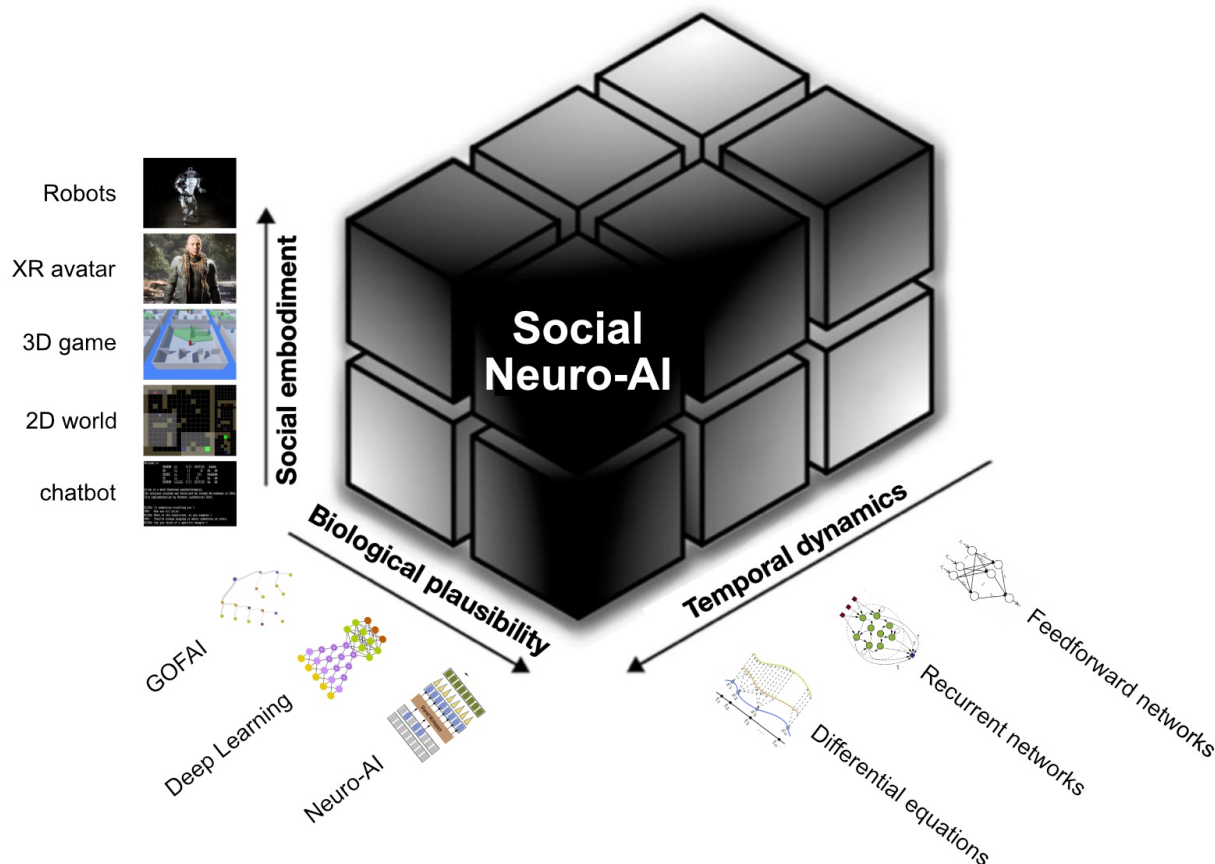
Social Neuro-AI

Social embodiment

Robots

XR avatar

3D game

2D world

chatbot

Biological plausibility

GOFAI

Deep Learning

Neuro-AI

Temporal dynamics

Feedforward networks

Recurrent networks

Differential equations